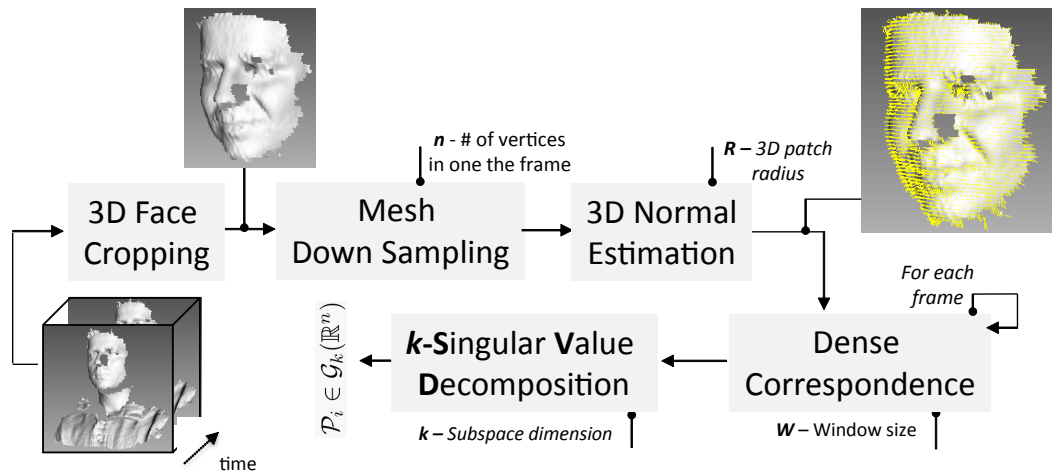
3D Face Cropping

Mesh Down Sampling

*n* - # of vertices in one the frame

3D Normal Estimation

*R – 3D patch radius*

*For each frame*

Dense Correspondence

*W* – Window size

*k*-**S**ingular **V**alue **D**ecomposition

*k – Subspace dimension*

$\mathcal{P}_i \in \mathcal{G}_k(\mathbb{R}^n)$

time